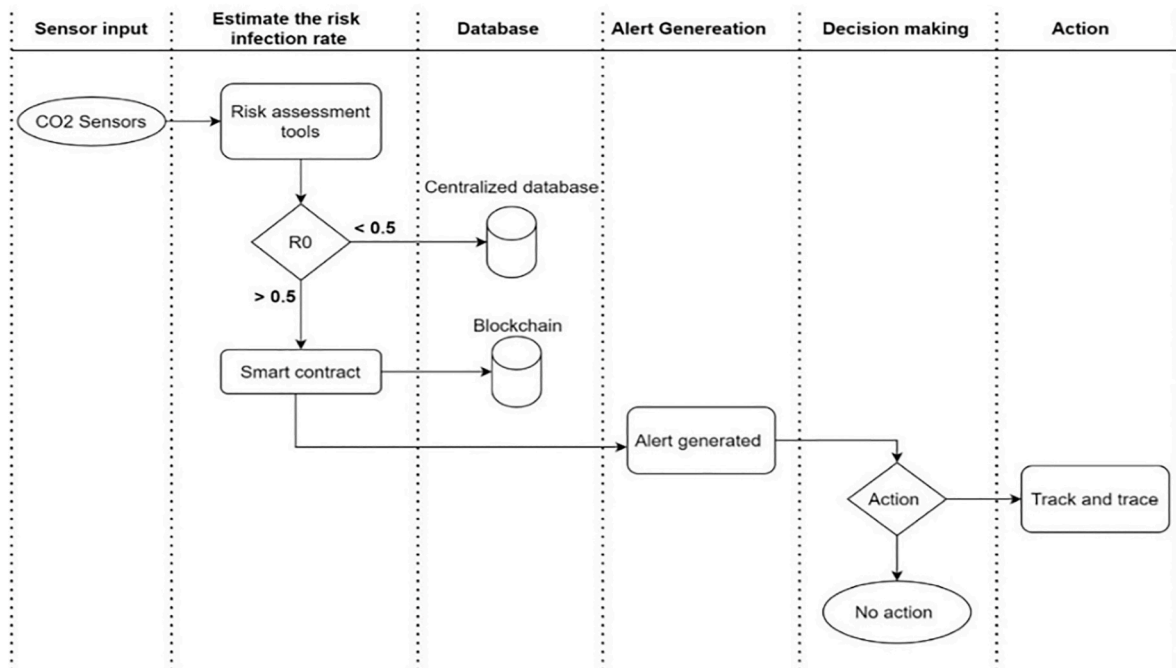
Sensor input

Estimate the risk infection rate

Database

Alert Genereation

Decision making

Action

CO2 Sensors

Risk assessment tools

Centralized database

R0

< 0.5

> 0.5

Blockchain

Smart contract

Alert generated

Action

Track and trace

No action